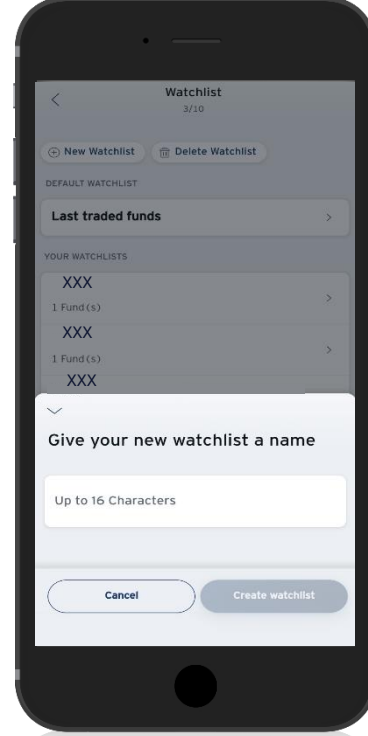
Watchlist
3/10

New Watchlist
Delete Watchlist

DEFAULT WATCHLIST

Last traded funds

YOUR WATCHLISTS

XXX
1 Fund(s)

XXX
1 Fund(s)

XXX

Give your new watchlist a name

Up to 16 Characters

Cancel

Create watchlist